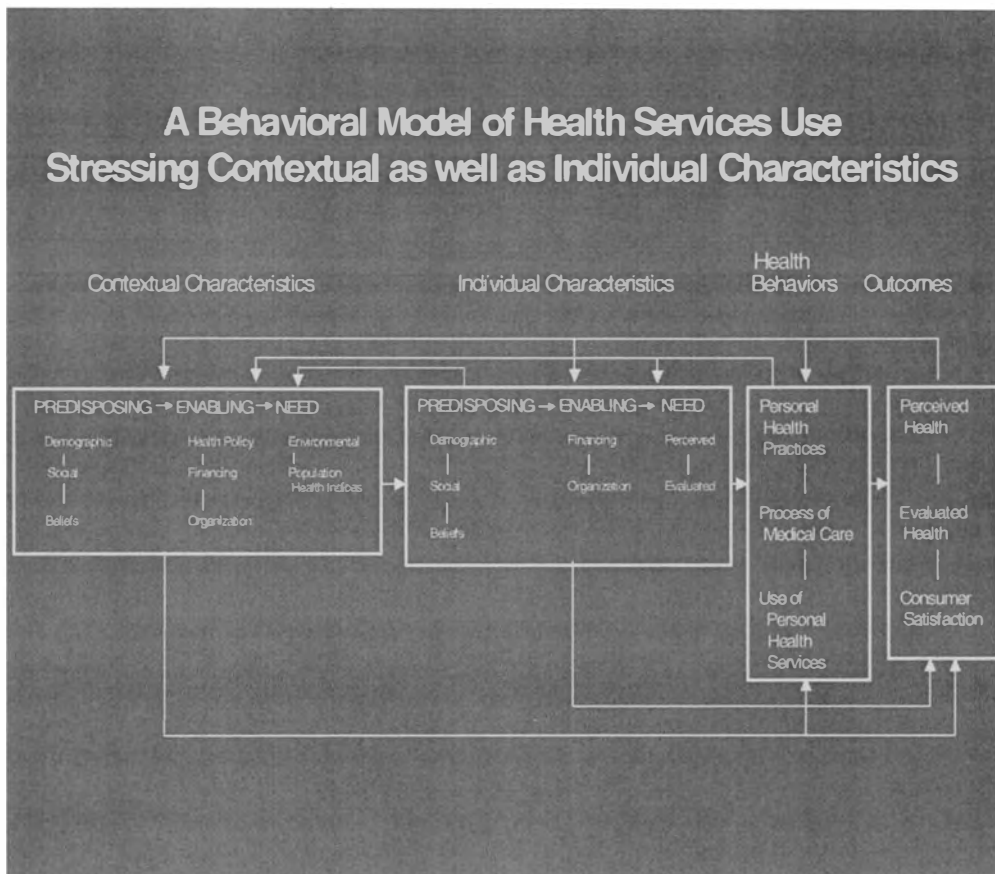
A Behavioral Model of Health Services Use
Stressing Contextual as well as Individual Characteristics

Contextual Characteristics

Individual Characteristics

Health Behaviors

Outcomes

PREDISPOSING → ENABLING → NEED

Demographic
Social
Beliefs

Health Policy
Financing
Organization

Environmental
Population Health Indices

PREDISPOSING → ENABLING → NEED

Demographic
Social
Beliefs

Financing
Organization

Perceived
Evaluated

Personal Health Practices
Process of Medical Care
Use of Personal Health Services

Perceived Health
Evaluated Health
Consumer Satisfaction